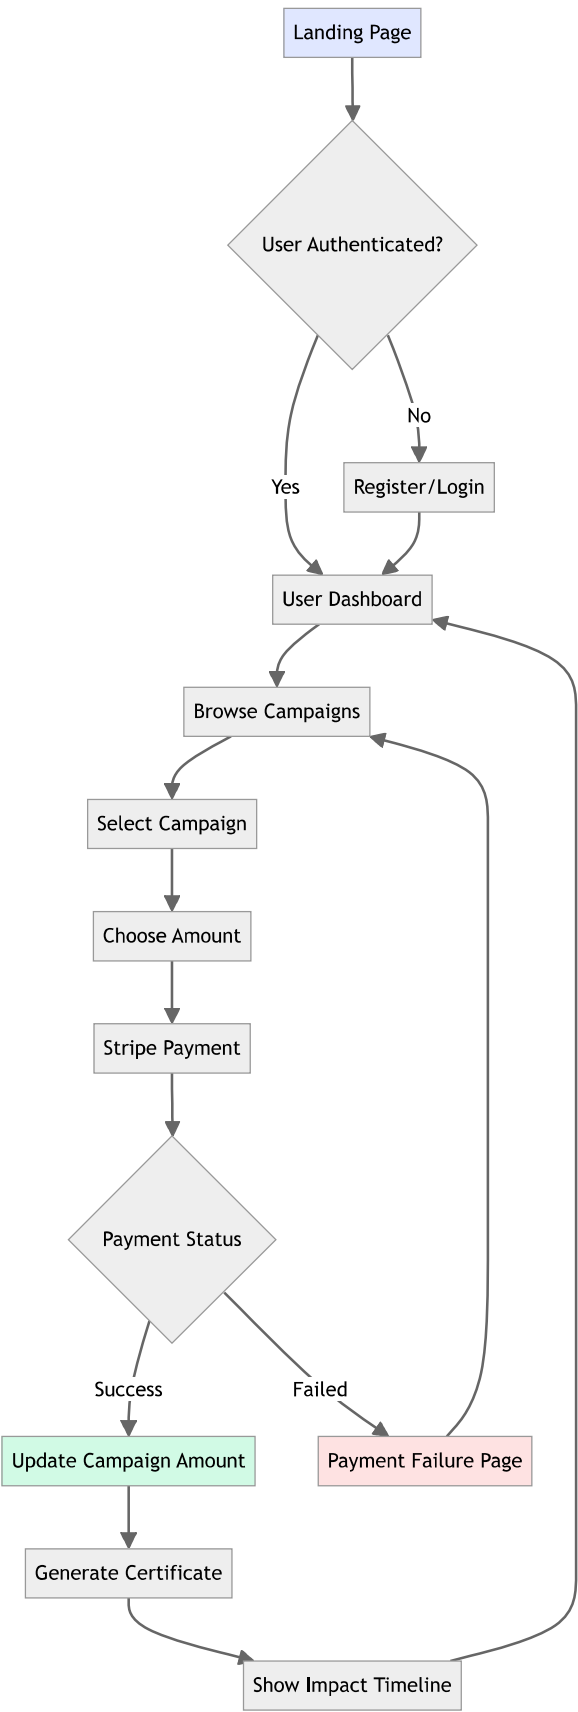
Landing Page

User Authenticated?

No

Yes

Register/Login

User Dashboard

Browse Campaigns

Select Campaign

Choose Amount

Stripe Payment

Payment Status

Success

Failed

Update Campaign Amount

Payment Failure Page

Generate Certificate

Show Impact Timeline